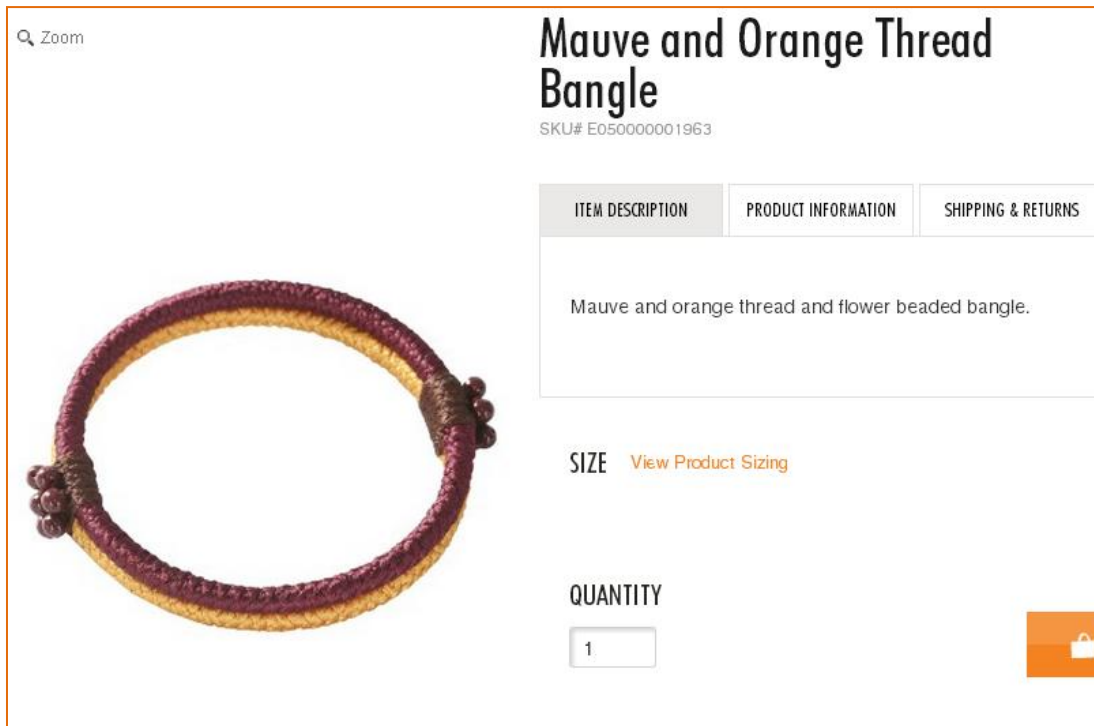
Zoom

Mauve and Orange Thread Bangle

SKU# E050000001963

ITEM DESCRIPTION | PRODUCT INFORMATION | SHIPPING & RETURNS

Mauve and orange thread and flower beaded bangle.

SIZE View Product Sizing

QUANTITY

1